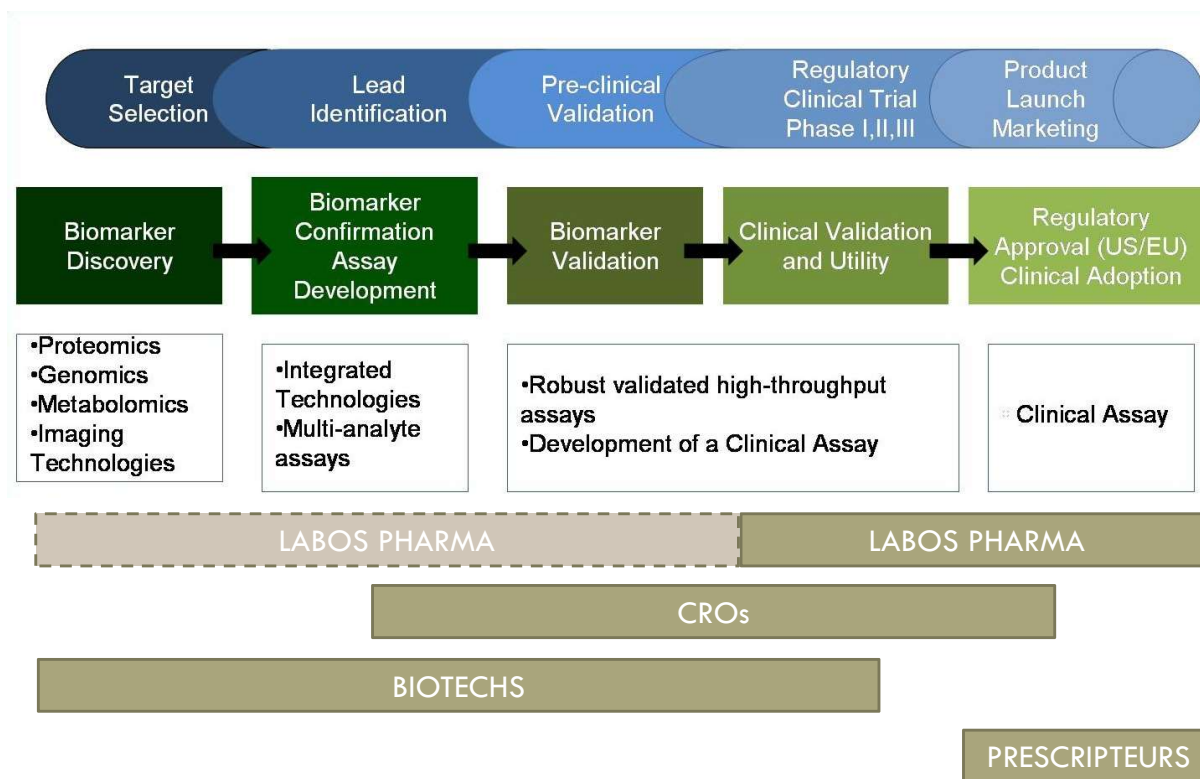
Target Selection

Lead Identification

Pre-clinical Validation

Regulatory Clinical Trial Phase I,II,III

Product Launch Marketing

Biomarker Discovery

Biomarker Confirmation Assay Development

Biomarker Validation

Clinical Validation and Utility

Regulatory Approval (US/EU) Clinical Adoption

•Proteomics
•Genomics
•Metabolomics
•Imaging Technologies

•Integrated Technologies
•Multi-analyte assays

•Robust validated high-throughput assays
•Development of a Clinical Assay

Clinical Assay

LABOS PHARMA

LABOS PHARMA

CROs

BIOTECHS

PRESCRIPTEURS